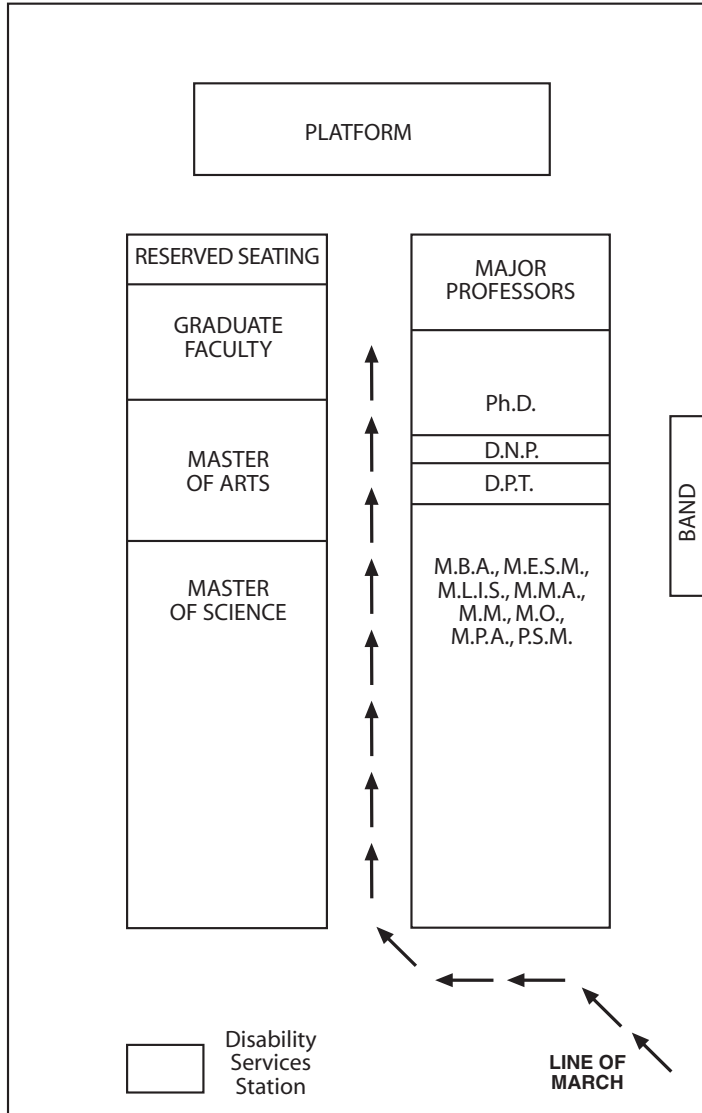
PLATFORM

RESERVED SEATING

GRADUATE FACULTY

MASTER OF ARTS

MASTER OF SCIENCE

MAJOR PROFESSORS

Ph.D.

D.N.P.

D.P.T.

M.B.A., M.E.S.M., M.L.I.S., M.M.A., M.M., M.O., M.P.A., P.S.M.

BAND

Disability Services Station

LINE OF MARCH